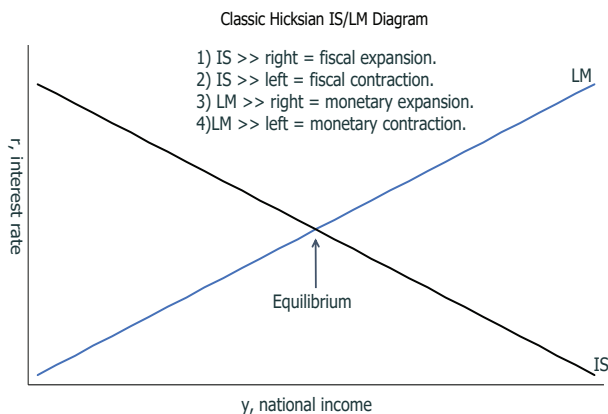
Classic Hicksian IS/LM Diagram

1) IS >> right = fiscal expansion.
2) IS >> left = fiscal contraction.
3) LM >> right = monetary expansion.
4)LM >> left = monetary contraction.

LM

r, interest rate

Equilibrium

IS

y, national income